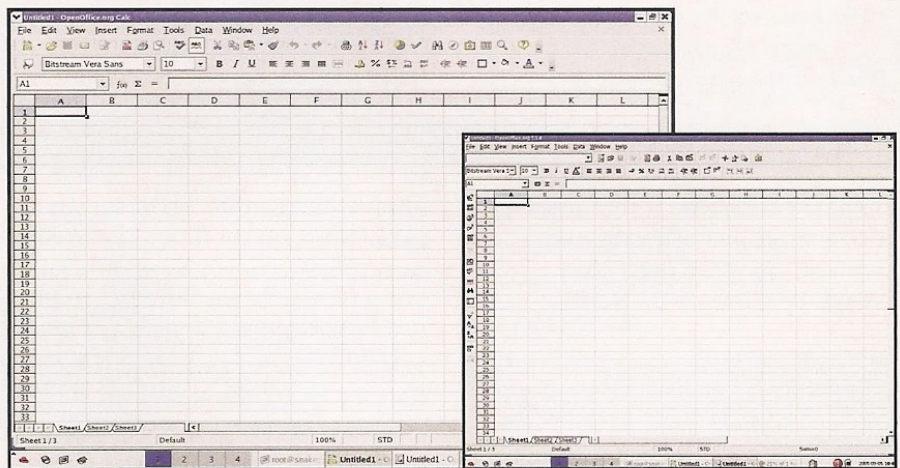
Untitled1 - OpenOffice.org Calc

File Edit View Insert Format Tools Data Window Help

Bitstream Vera Sans 10 B I U

A1 $f_{(x)}$ Σ =

| | A | B | C | D | E | F | G | H | I | J | K | L |
|---|---|---|---|---|---|---|---|---|---|---|---|---|
| 1 | | | | | | | | | | | | |
| 2 | | | | | | | | | | | | |
| 3 | | | | | | | | | | | | |
| 4 | | | | | | | | | | | | |
| 5 | | | | | | | | | | | | |
| 6 | | | | | | | | | | | | |
| 7 | | | | | | | | | | | | |
| 8 | | | | | | | | | | | | |
| 9 | | | | | | | | | | | | |
| 10 | | | | | | | | | | | | |
| 11 | | | | | | | | | | | | |
| 12 | | | | | | | | | | | | |
| 13 | | | | | | | | | | | | |
| 14 | | | | | | | | | | | | |
| 15 | | | | | | | | | | | | |
| 16 | | | | | | | | | | | | |
| 17 | | | | | | | | | | | | |
| 18 | | | | | | | | | | | | |
| 19 | | | | | | | | | | | | |
| 20 | | | | | | | | | | | | |
| 21 | | | | | | | | | | | | |
| 22 | | | | | | | | | | | | |
| 23 | | | | | | | | | | | | |
| 24 | | | | | | | | | | | | |
| 25 | | | | | | | | | | | | |
| 26 | | | | | | | | | | | | |
| 27 | | | | | | | | | | | | |
| 28 | | | | | | | | | | | | |
| 29 | | | | | | | | | | | | |
| 30 | | | | | | | | | | | | |
| 31 | | | | | | | | | | | | |
| 32 | | | | | | | | | | | | |
| 33 | | | | | | | | | | | | |

Sheet1 Sheet2 Sheet3

Sheet 1 / 3 Default 100% STD

1 2 3 4 root@szaki Untitled1 - O Untitled1 - O

Untitled1 - OpenOffice.org 1.1.4

File Edit View Insert Format Tools Data Window Help

Bitstream Vera S 10

A1

| | A | B | C | D | E | F | G | H | I | J | K | L |
|---|---|---|---|---|---|---|---|---|---|---|---|---|
| 1 | | | | | | | | | | | | |

Sheet1 Sheet2 Sheet3

Sheet 1 / 3 Default 100% STD Sum=0

1 2 3 4 Untitled1 - O Untitled1 - O 2005-03-05 16:4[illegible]